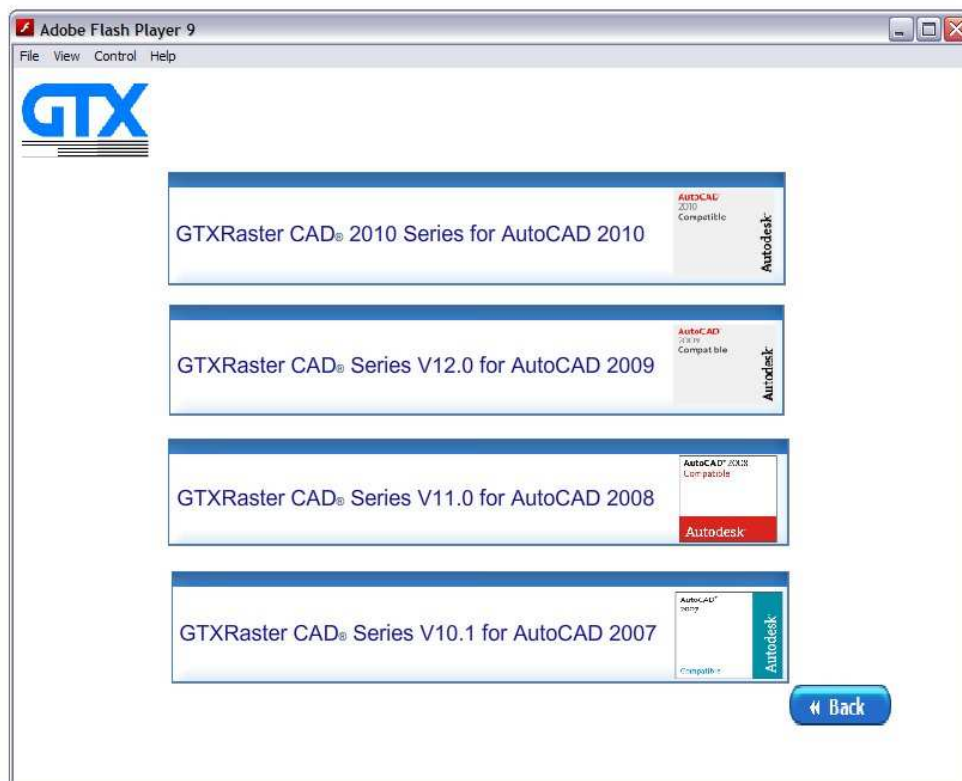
Adobe Flash Player 9

File View Control Help

GTX

GTXRaster CAD® 2010 Series for AutoCAD 2010

AutoCAD 2010 Compatible Autodesk

GTXRaster CAD® Series V12.0 for AutoCAD 2009

AutoCAD 2009 Compatible Autodesk

GTXRaster CAD® Series V11.0 for AutoCAD 2008

AutoCAD 2008 Compatible Autodesk

GTXRaster CAD® Series V10.1 for AutoCAD 2007

AutoCAD 2007 Compatible Autodesk

Back